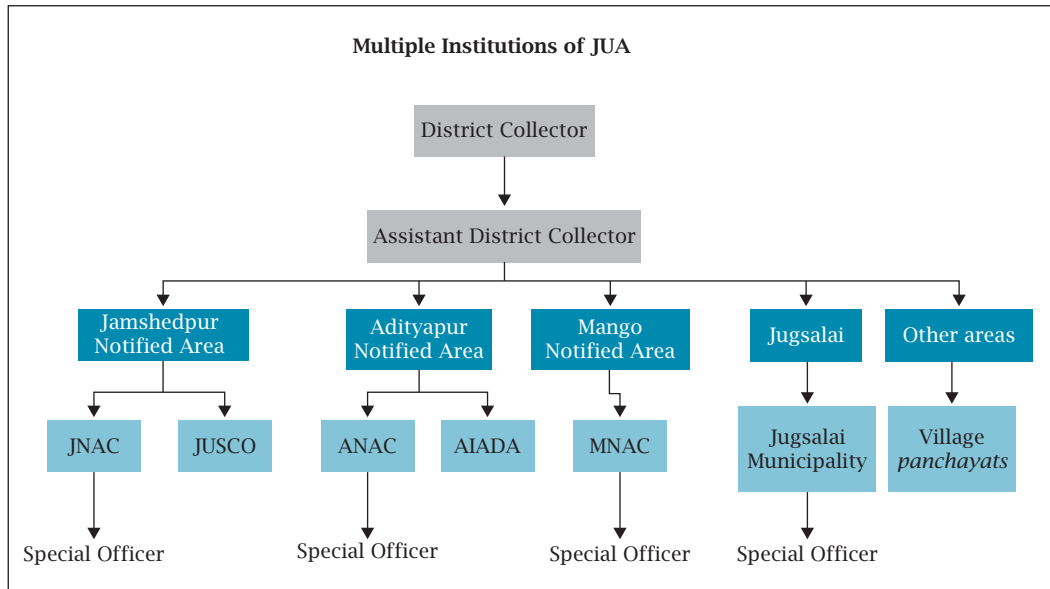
Multiple Institutions of JUA

District Collector

Assistant District Collector

Jamshedpur Notified Area

Adityapur Notified Area

Mango Notified Area

Jugsalai

Other areas

JNAC

JUSCO

ANAC

AIADA

MNAC

Jugsalai Municipality

Village *panchayats*

Special Officer

Special Officer

Special Officer

Special Officer